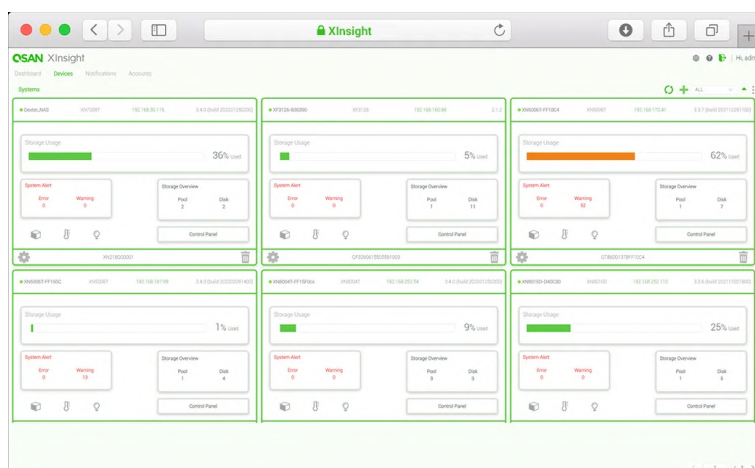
XInsight

QSAN XInsight

Hi, adm

Dashboard Devices Notifications Accounts

Systems

ALL

Demo_NAS XN5004T 192.168.50.175 3.4.0 (build 20201228) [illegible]

Storage Usage

36% Used

System Alert

Error 0

Warning 0

Storage Overview

Pool 2

Disk 2

Control Panel

XN5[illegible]

XF3126-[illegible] XF3126 192.168.160.98 2.1.2

Storage Usage

5% Used

System Alert

Error 0

Warning 0

Storage Overview

Pool 1

Disk 11

Control Panel

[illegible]

XN5006T-FF10C4 XN5006T 192.168.172.41 3.3.7 (build 20201228) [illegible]

Storage Usage

62% Used

System Alert

Error 0

Warning 62

Storage Overview

Pool 1

Disk 7

Control Panel

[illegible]

XN5006T-FF150C XN5006T 192.168.197.98 3.4.0 (build 20201228) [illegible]

Storage Usage

1% Used

System Alert

Error 0

Warning 13

Storage Overview

Pool 1

Disk 4

Control Panel

XN6004T-FF15Fbcs XN6004T 192.168.252.74 3.4.0 (build 20201228) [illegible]

Storage Usage

9% Used

System Alert

Error 0

Warning 0

Storage Overview

Pool 0

Disk 0

Control Panel

XN8010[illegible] XN8010 192.168.252.113 3.3.6 (build 20201130) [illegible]

Storage Usage

25% Used

System Alert

Error 0

Warning 0

Storage Overview

Pool 1

Disk 5

Control Panel